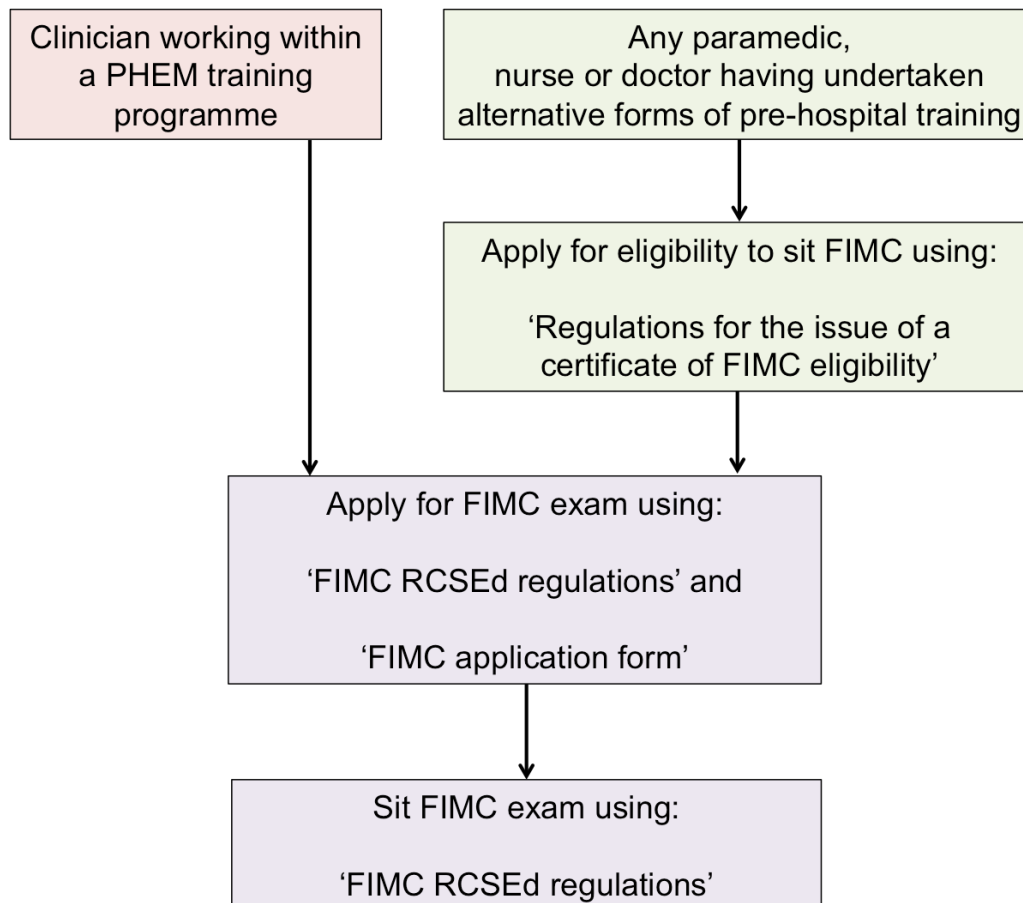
Clinician working within a PHEM training programme

Any paramedic, nurse or doctor having undertaken alternative forms of pre-hospital training

Apply for eligibility to sit FIMC using:

‘Regulations for the issue of a certificate of FIMC eligibility’

Apply for FIMC exam using:

‘FIMC RCSEd regulations’ and

‘FIMC application form’

Sit FIMC exam using:

‘FIMC RCSEd regulations’